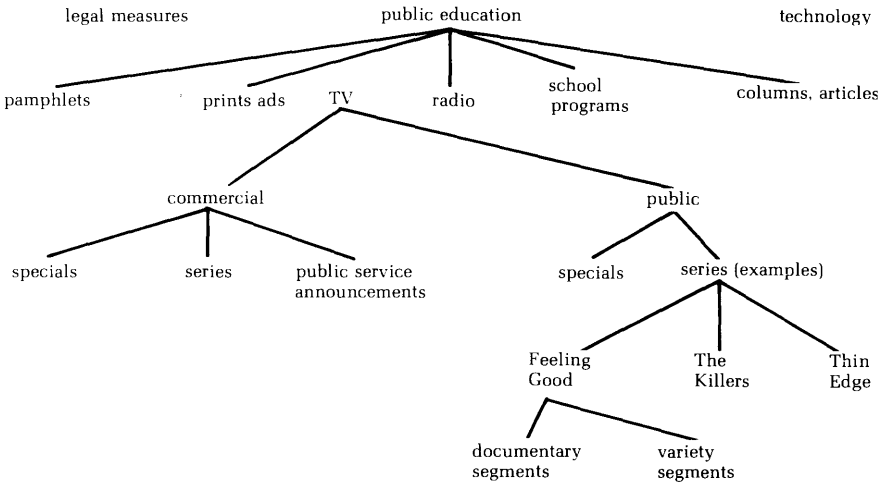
legal measures

public education

technology

pamphlets

prints ads

TV

radio

school programs

columns, articles

commercial

public

specials

series

public service announcements

specials

series (examples)

Feeling Good

The Killers

Thin Edge

documentary segments

variety segments